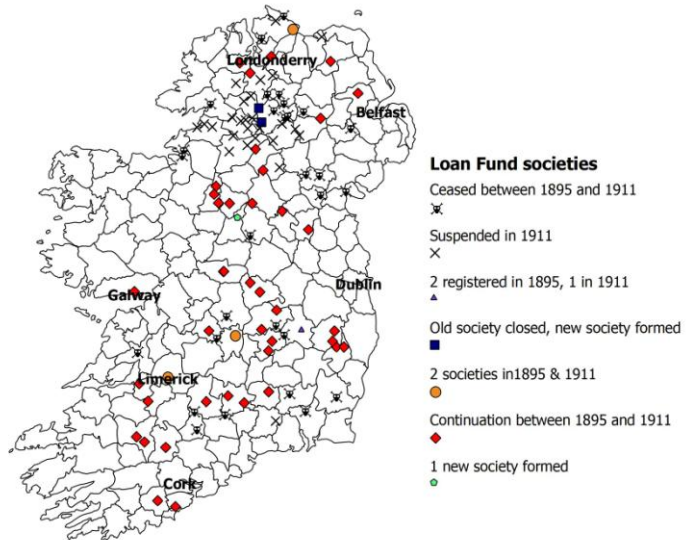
Londonderry

Belfast

Dublin

Galway

Limerick

Cork

Loan Fund societies

Ceased between 1895 and 1911

Suspended in 1911

2 registered in 1895, 1 in 1911

Old society closed, new society formed

2 societies in1895 & 1911

Continuation between 1895 and 1911

1 new society formed